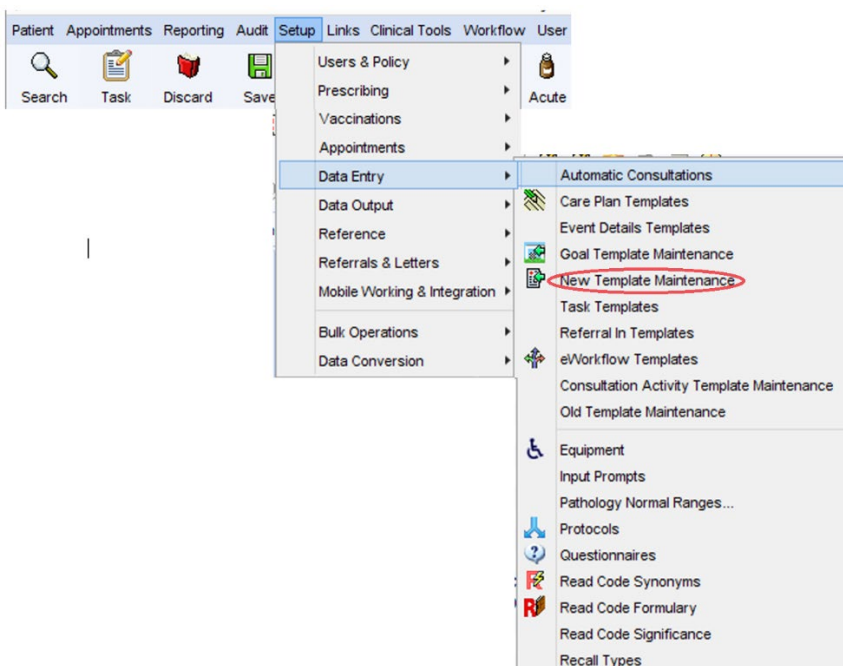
Patient Appointments Reporting Audit Setup Links Clinical Tools Workflow User

Search Task Discard Save Acute

Users & Policy
Prescribing
Vaccinations
Appointments
Data Entry
Data Output
Reference
Referrals & Letters
Mobile Working & Integration
Bulk Operations
Data Conversion

Automatic Consultations
Care Plan Templates
Event Details Templates
Goal Template Maintenance
New Template Maintenance
Task Templates
Referral In Templates
eWorkflow Templates
Consultation Activity Template Maintenance
Old Template Maintenance
Equipment
Input Prompts
Pathology Normal Ranges...
Protocols
Questionnaires
Read Code Synonyms
Read Code Formulary
Read Code Significance
Recall Types